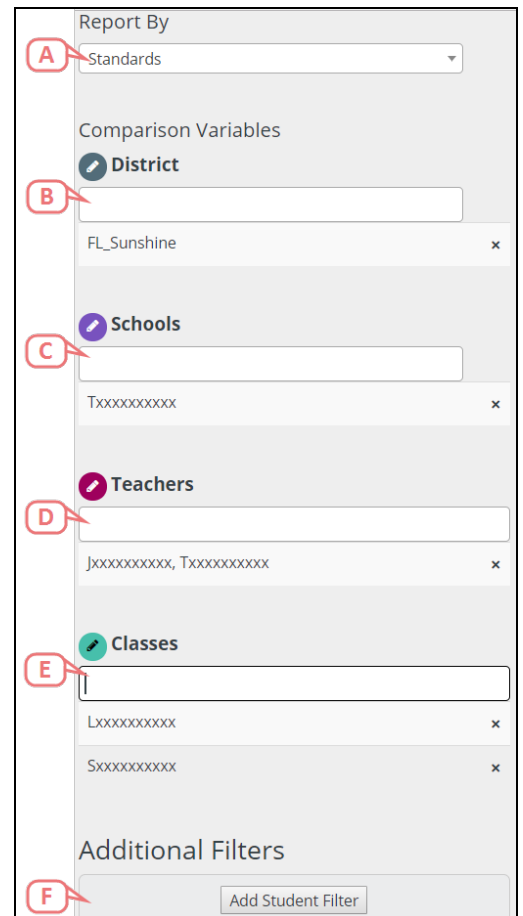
Report By

A

Standards

Comparison Variables

District

B

FL_Sunshine ×

Schools

C

Txxxxxxxxxx ×

Teachers

D

Jxxxxxxxxxx, Txxxxxxxxxx ×

Classes

E

Lxxxxxxxxxx ×

Sxxxxxxxxxx ×

Additional Filters

F

Add Student Filter